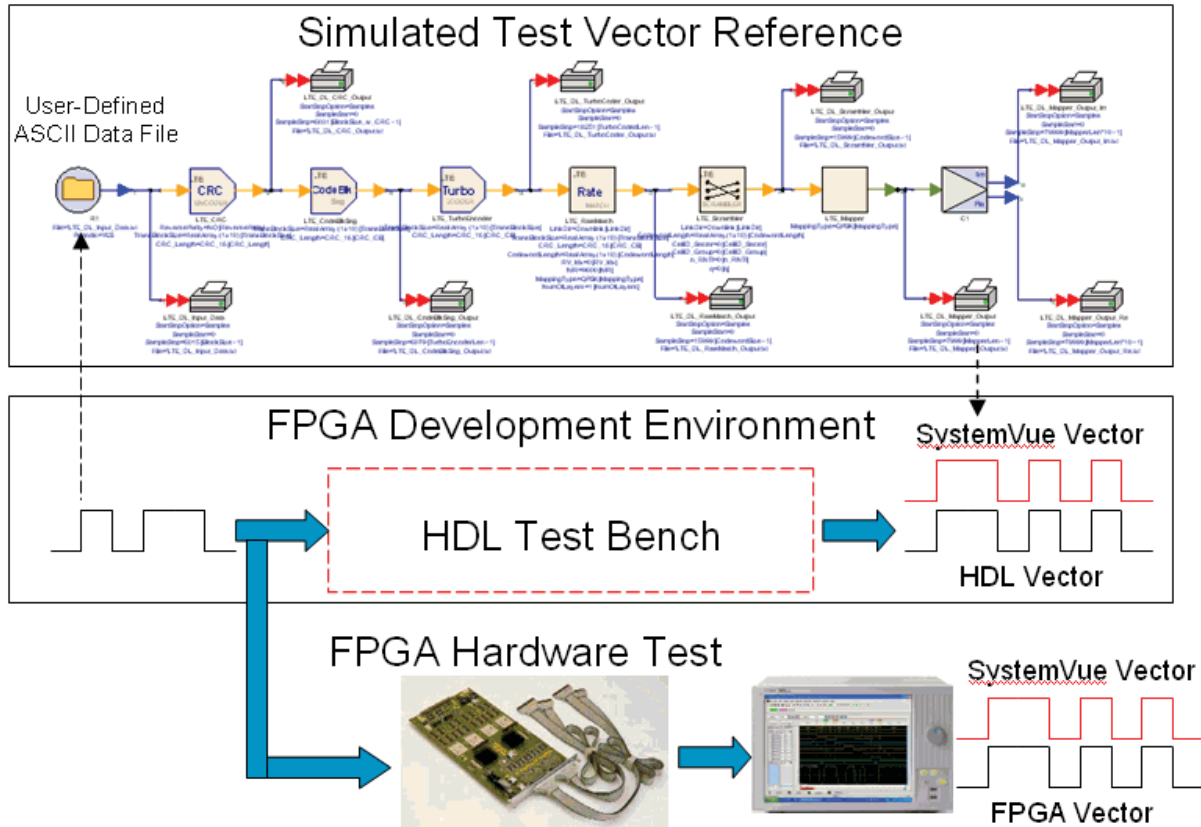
Simulated Test Vector Reference

User-Defined ASCII Data File

CRC

Code Blk

Turbo

Rate

LTE_OL_CRC_Output

LTE_DL_TurboCoder_Output

LTE_DL_Scrambler_Output

LTE_DL_Mapper_Output_Im

LTE_CRC

LTE_CodeBlkSeg

LTE_TurboEncoder

LTE_RateMatch

LTE_Scrambler

LTE_Mapper

MappingType=QPSK [MappingType]

C1

LTE_DL_Input_Data

LTE_DL_CodeBlkSeg_Output

LTE_DL_RateMatch_Output

LTE_DL_Mapper_Output

LTE_DL_Mapper_Output_Re

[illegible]

FPGA Development Environment

SystemVue Vector

HDL Test Bench

HDL Vector

FPGA Hardware Test

SystemVue Vector

FPGA Vector